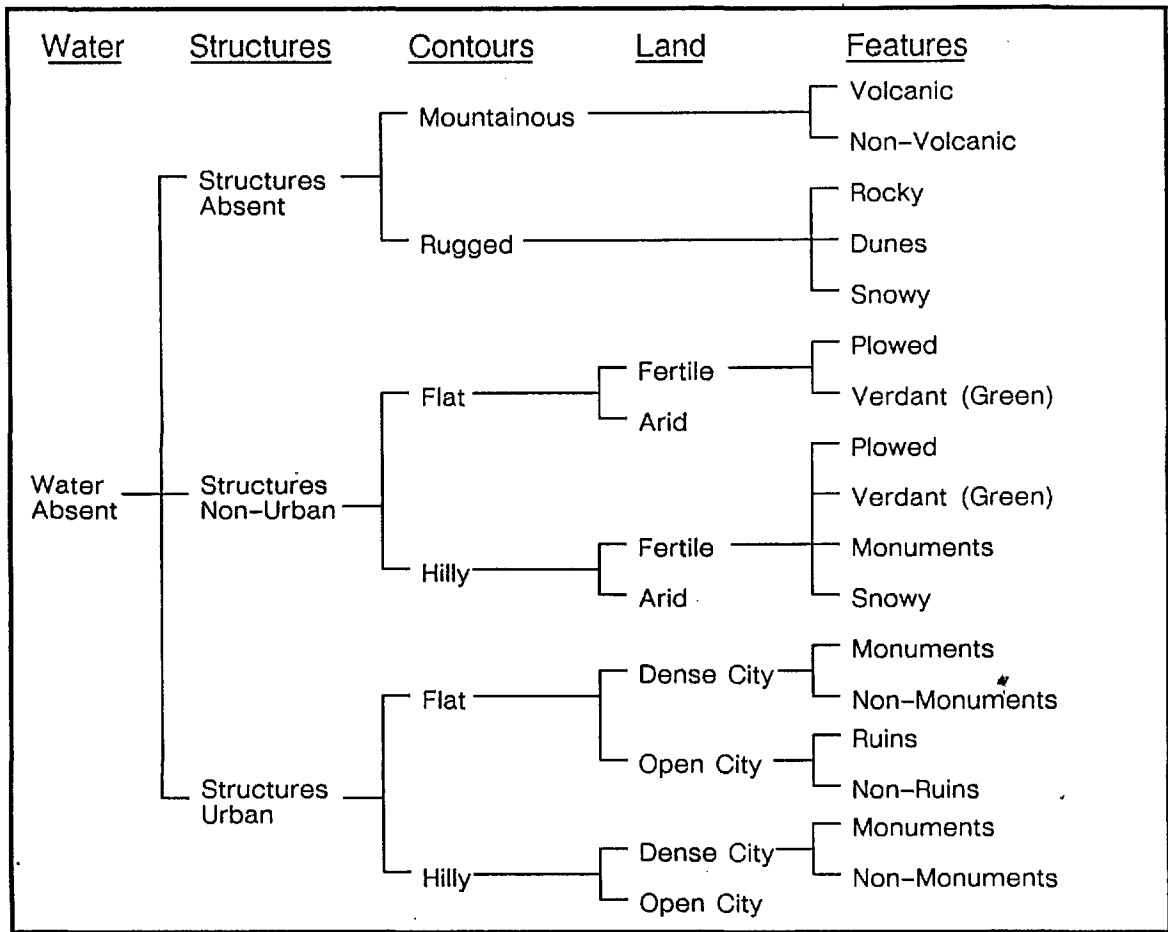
Water Structures Contours Land Features

Water Absent

Structures Absent
Mountainous
Volcanic
Non-Volcanic
Rugged
Rocky
Dunes
Snowy

Structures Non-Urban
Flat
Fertile
Plowed
Verdant (Green)
Arid
Hilly
Fertile
Arid
Plowed
Verdant (Green)
Monuments
Snowy

Structures Urban
Flat
Dense City
Monuments
Non-Monuments
Open City
Ruins
Non-Ruins
Hilly
Dense City
Monuments
Non-Monuments
Open City